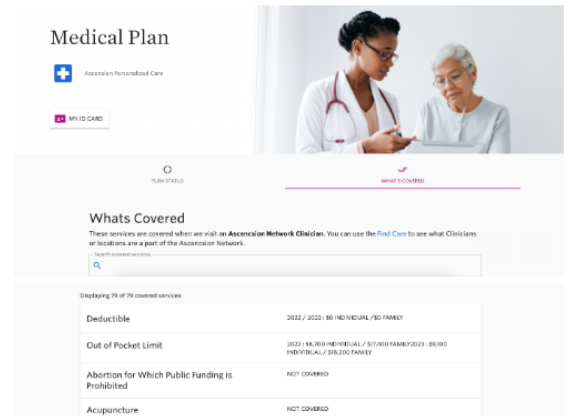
Medical Plan

Ascension Personalized Care

MY ID CARD

PLAN STATUS

WHAT'S COVERED

Whats Covered

These services are covered when we visit an Ascension Network Clinician. You can use the Find Care to see what Clinicians or locations are a part of the Ascension Network.

Search covered services

Displaying 79 of 79 covered services

| | |
|---|---|
| Deductible | 2022 / 2023 : $0 INDIVIDUAL / $0 FAMILY |
| Out of Pocket Limit | 2022 : $8,700 INDIVIDUAL / $17,400 FAMILY 2023 : $9,100 INDIVIDUAL / $18,200 FAMILY |
| Abortion for Which Public Funding is Prohibited | NOT COVERED |
| Acupuncture | NOT COVERED |